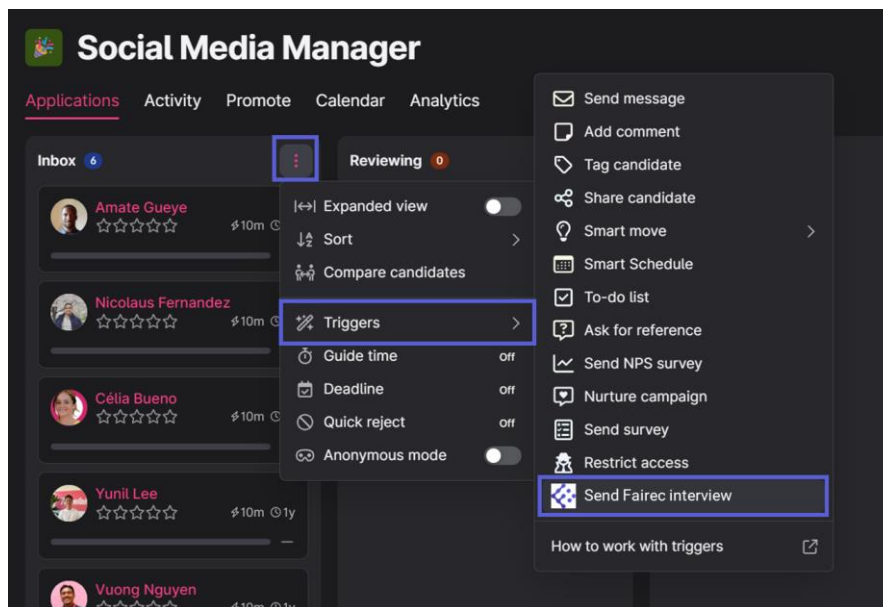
Social Media Manager

Applications Activity Promote Calendar Analytics

Inbox 6

Amate Gueye
10m

Nicolaus Fernandez
10m

Célia Bueno
10m

Yunil Lee
10m 1y

Vuong Nguyen

Reviewing 0

Expanded view
Sort
Compare candidates
Triggers
Guide time Off
Deadline Off
Quick reject Off
Anonymous mode

Send message
Add comment
Tag candidate
Share candidate
Smart move
Smart Schedule
To-do list
Ask for reference
Send NPS survey
Nurture campaign
Send survey
Restrict access
Send Fairec interview
How to work with triggers